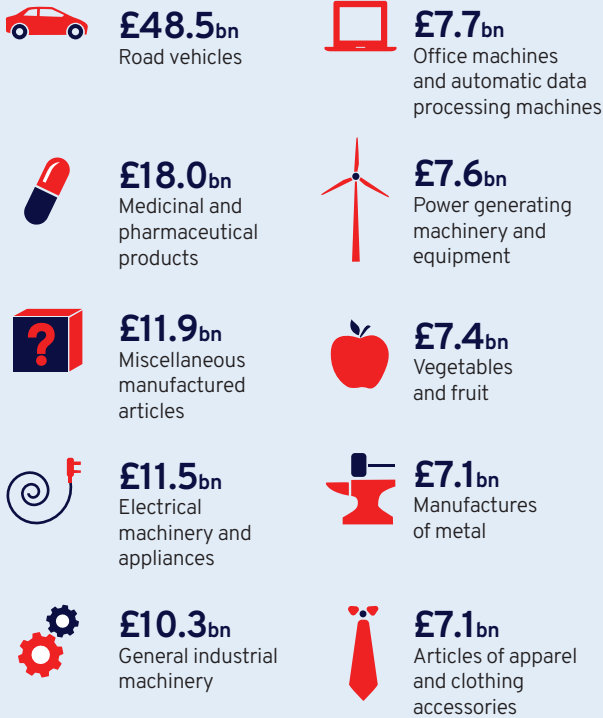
£48.5bn
Road vehicles

£18.0bn
Medicinal and pharmaceutical products

£11.9bn
Miscellaneous manufactured articles

£11.5bn
Electrical machinery and appliances

£10.3bn
General industrial machinery

£7.7bn
Office machines and automatic data processing machines

£7.6bn
Power generating machinery and equipment

£7.4bn
Vegetables and fruit

£7.1bn
Manufactures of metal

£7.1bn
Articles of apparel and clothing accessories